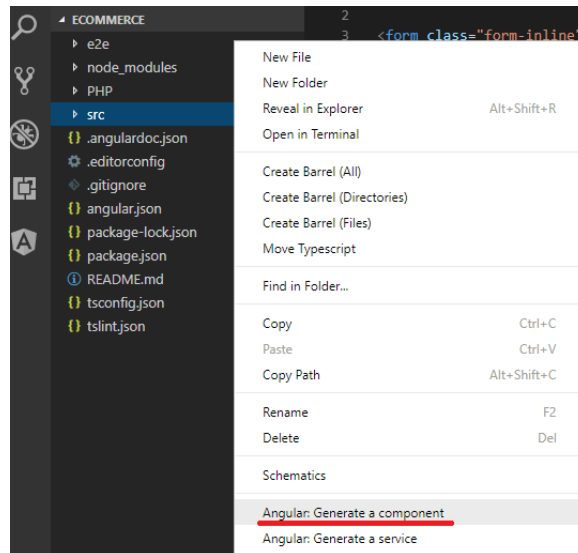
ECOMMERCE
e2e
node_modules
PHP
src
{} .angulardoc.json
.editorconfig
.gitignore
{} angular.json
{} package-lock.json
{} package.json
README.md
{} tsconfig.json
{} tslint.json

2
3 <form class="form-inline"

New File
New Folder
Reveal in Explorer Alt+Shift+R
Open in Terminal

Create Barrel (All)
Create Barrel (Directories)
Create Barrel (Files)
Move Typescript

Find in Folder...

Copy Ctrl+C
Paste Ctrl+V
Copy Path Alt+Shift+C

Rename F2
Delete Del

Schematics

Angular: Generate a component
Angular: Generate a service